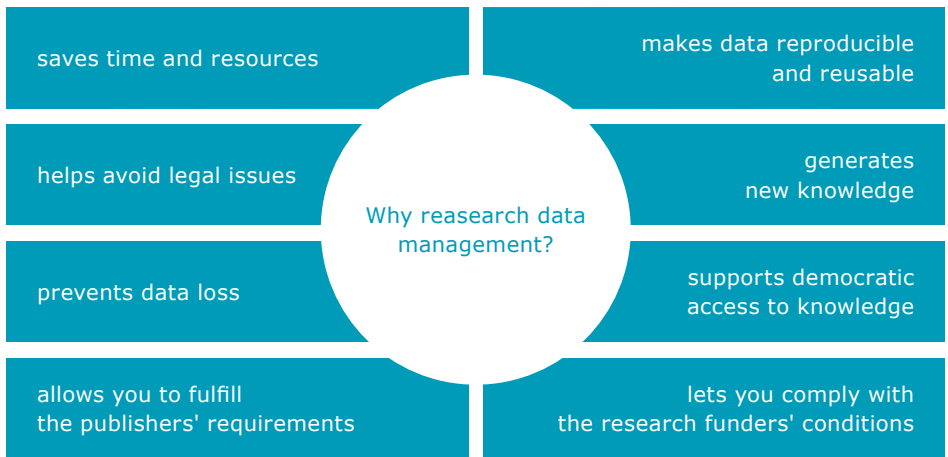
Why reasearch data management?

saves time and resources

makes data reproducible and reusable

helps avoid legal issues

generates new knowledge

prevents data loss

supports democratic access to knowledge

allows you to fulfill the publishers' requirements

lets you comply with the research funders' conditions